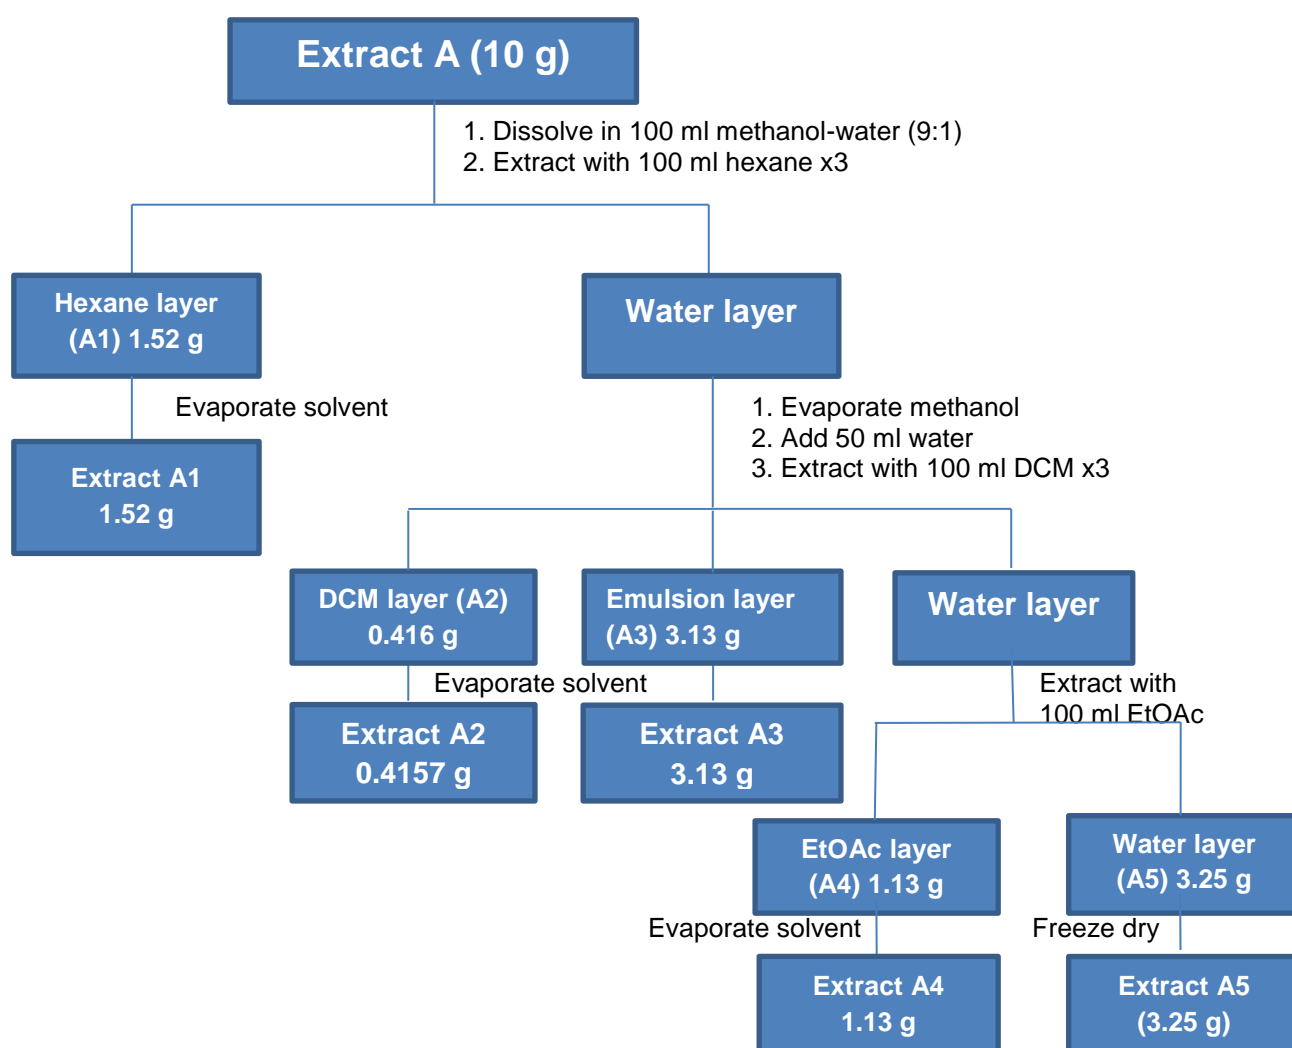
Extract A (10 g)

1. Dissolve in 100 ml methanol-water (9:1)
2. Extract with 100 ml hexane x3

Hexane layer (A1) 1.52 g

Evaporate solvent

Extract A1 1.52 g

Water layer

1. Evaporate methanol
2. Add 50 ml water
3. Extract with 100 ml DCM x3

DCM layer (A2) 0.416 g

Emulsion layer (A3) 3.13 g

Water layer

Evaporate solvent

Extract A2 0.4157 g

Extract A3 3.13 g

Extract with 100 ml EtOAc

EtOAc layer (A4) 1.13 g

Water layer (A5) 3.25 g

Evaporate solvent

Freeze dry

Extract A4 1.13 g

Extract A5 (3.25 g)